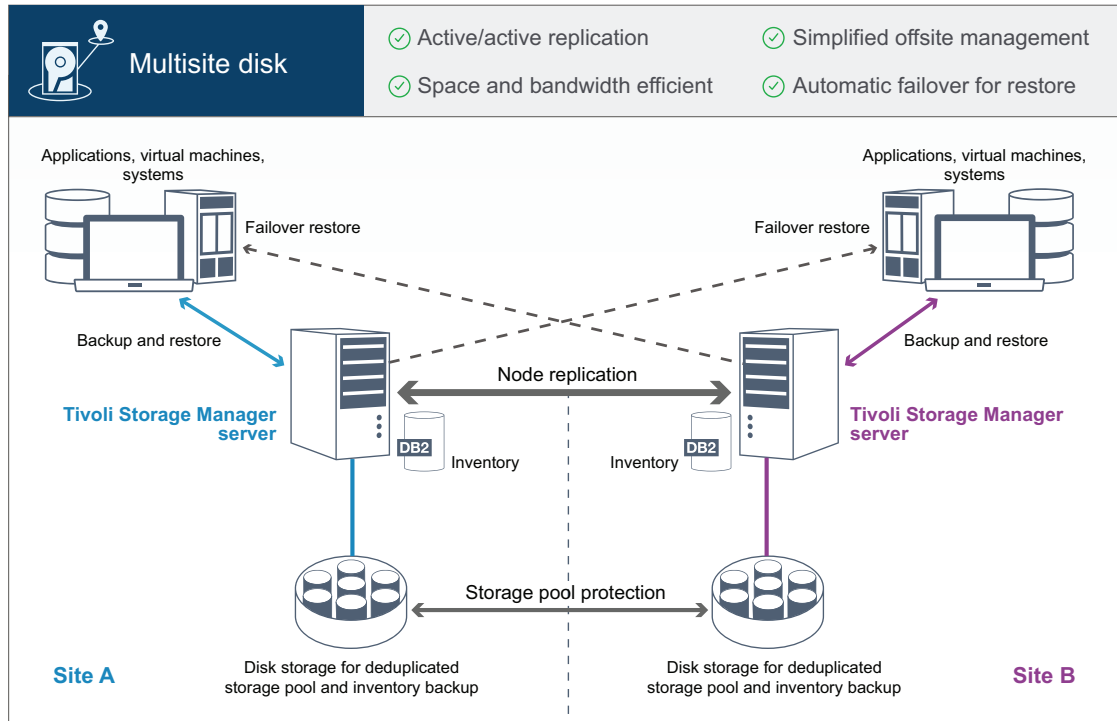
Multisite disk

Active/active replication

Simplified offsite management

Space and bandwidth efficient

Automatic failover for restore

Applications, virtual machines, systems

Applications, virtual machines, systems

Failover restore

Failover restore

Backup and restore

Backup and restore

Node replication

Tivoli Storage Manager server

Tivoli Storage Manager server

DB2

Inventory

Inventory

DB2

Storage pool protection

Site A

Disk storage for deduplicated storage pool and inventory backup

Disk storage for deduplicated storage pool and inventory backup

Site B